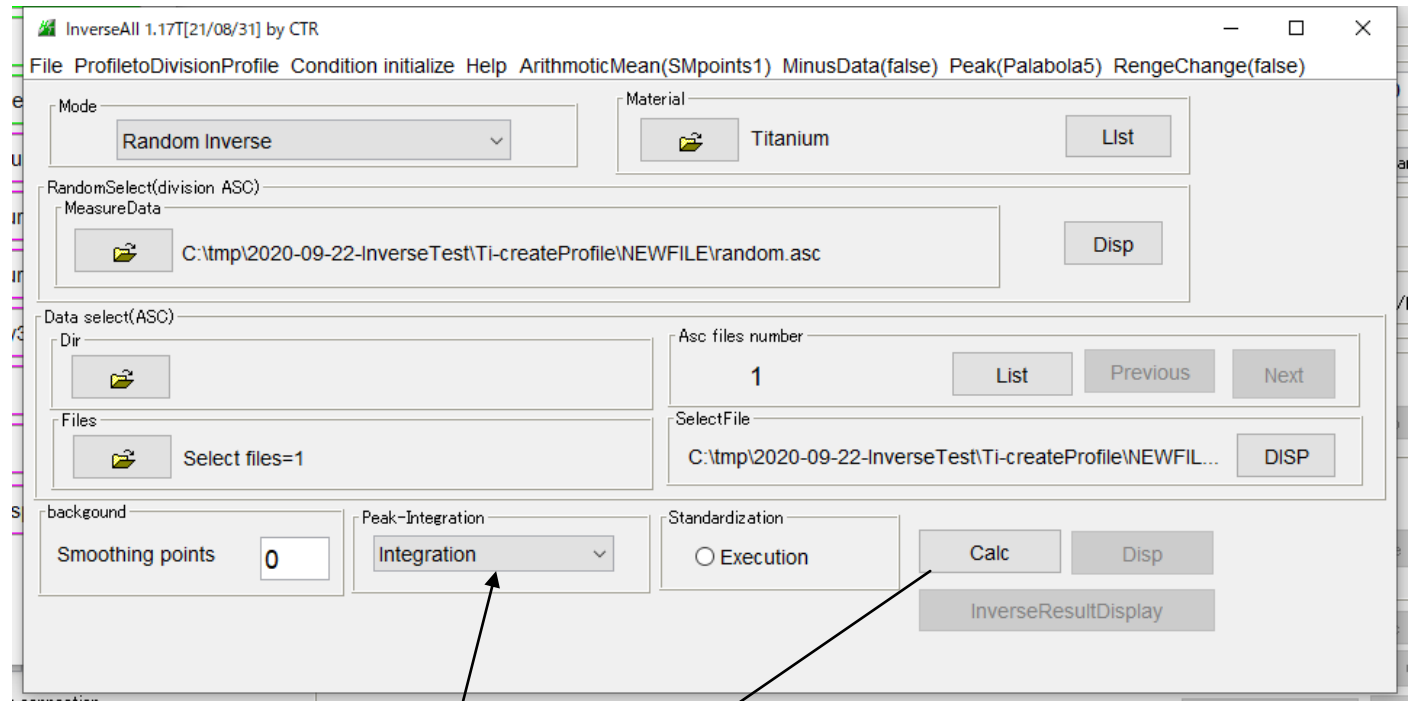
InverseAll 1.17T[21/08/31] by CTR

File ProfiletoDivisionProfile Condition initialize Help ArithmoticMean(SMpoints1) MinusData(false) Peak(Palabola5) RengeChange(false)

Mode
Random Inverse

Material
Titanium
LIst

RandomSelect(division ASC)
MeasureData
C:\tmp\2020-09-22-InverseTest\Ti-createProfile\NEWFILE\random.asc
Disp

Data select(ASC)
Dir
Asc files number
1
List
Previous
Next

Files
Select files=1
SelectFile
C:\tmp\2020-09-22-InverseTest\Ti-createProfile\NEWFIL...
DISP

backgound
Smoothing points
0

Peak-Integration
Integration

Standardization
Execution

Calc
Disp
InverseResultDisplay